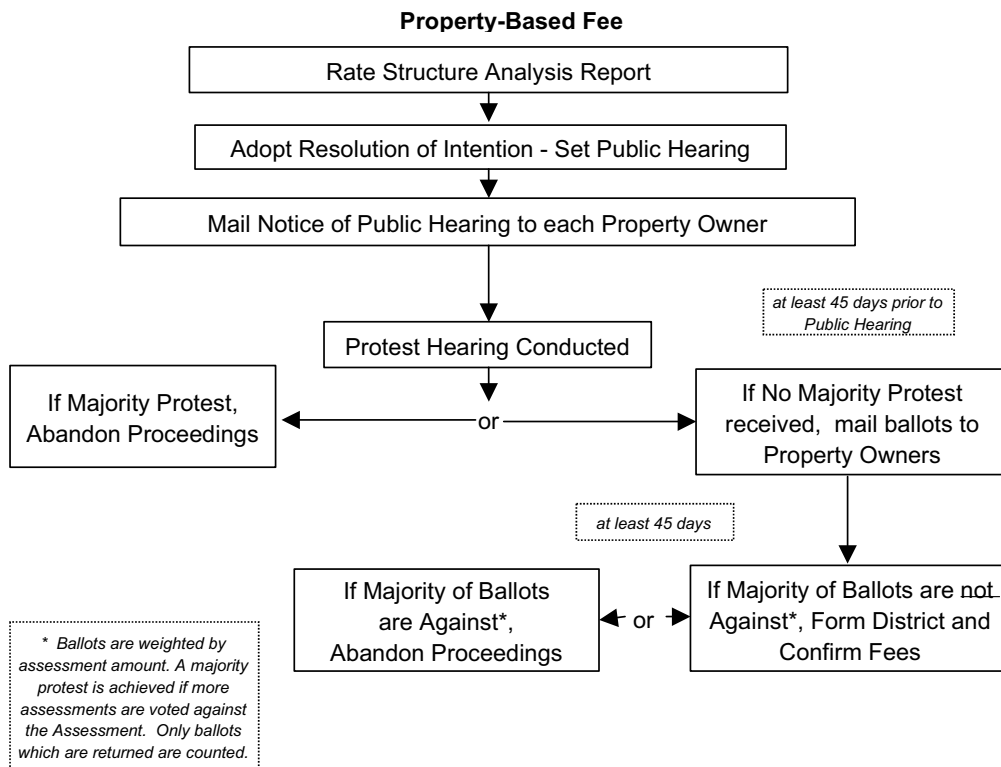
**Property-Based Fee**

Rate Structure Analysis Report

Adopt Resolution of Intention - Set Public Hearing

Mail Notice of Public Hearing to each Property Owner

*at least 45 days prior to Public Hearing*

Protest Hearing Conducted

If Majority Protest, Abandon Proceedings

or

If No Majority Protest received, mail ballots to Property Owners

*at least 45 days*

If Majority of Ballots are Against*, Abandon Proceedings

or

If Majority of Ballots are not Against*, Form District and Confirm Fees

*\* Ballots are weighted by assessment amount. A majority protest is achieved if more assessments are voted against the Assessment. Only ballots which are returned are counted.*